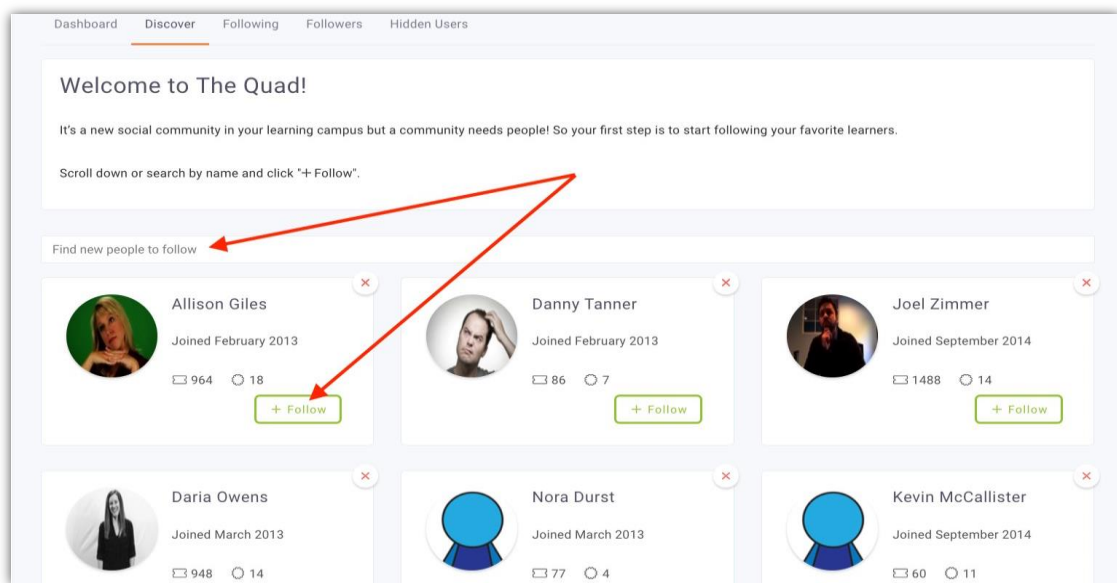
Dashboard Discover Following Followers Hidden Users

Welcome to The Quad!

It's a new social community in your learning campus but a community needs people! So your first step is to start following your favorite learners.

Scroll down or search by name and click "+ Follow".

Find new people to follow

Allison Giles
Joined February 2013
964 18
+ Follow

Danny Tanner
Joined February 2013
86 7
+ Follow

Joel Zimmer
Joined September 2014
1488 14
+ Follow

Daria Owens
Joined March 2013
948 14

Nora Durst
Joined March 2013
77 4

Kevin McCallister
Joined September 2014
60 11